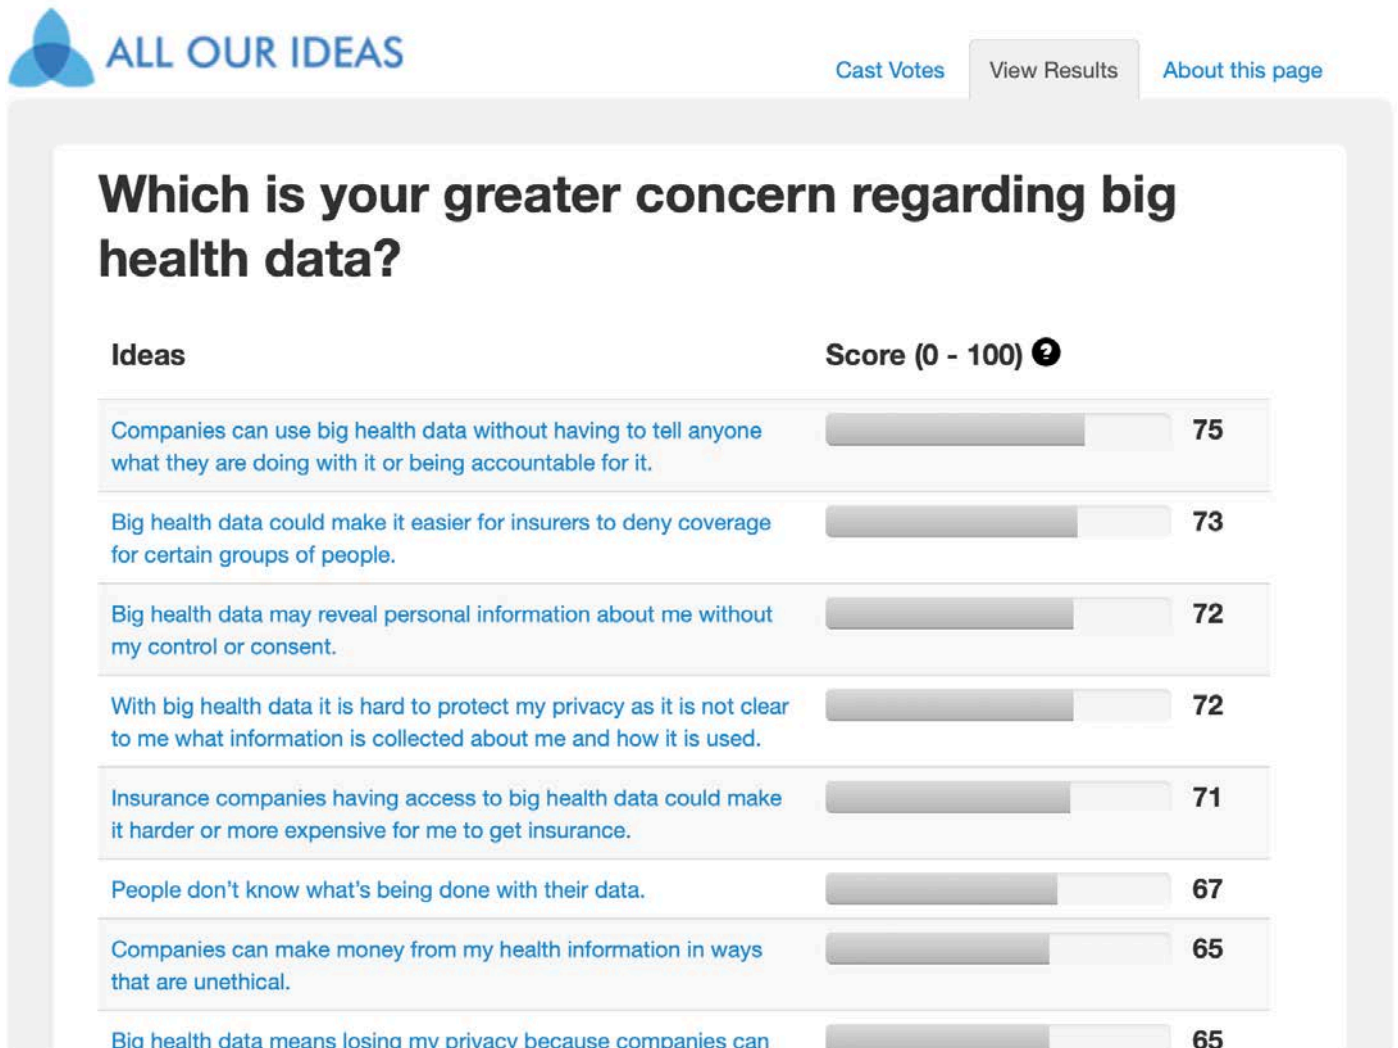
ALL OUR IDEAS

Cast Votes | View Results | About this page

Which is your greater concern regarding big health data?

| Ideas | Score (0 - 100) |
|---|---|
| Companies can use big health data without having to tell anyone what they are doing with it or being accountable for it. | 75 |
| Big health data could make it easier for insurers to deny coverage for certain groups of people. | 73 |
| Big health data may reveal personal information about me without my control or consent. | 72 |
| With big health data it is hard to protect my privacy as it is not clear to me what information is collected about me and how it is used. | 72 |
| Insurance companies having access to big health data could make it harder or more expensive for me to get insurance. | 71 |
| People don't know what's being done with their data. | 67 |
| Companies can make money from my health information in ways that are unethical. | 65 |
| Big health data means losing my privacy because companies can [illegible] | 65 |